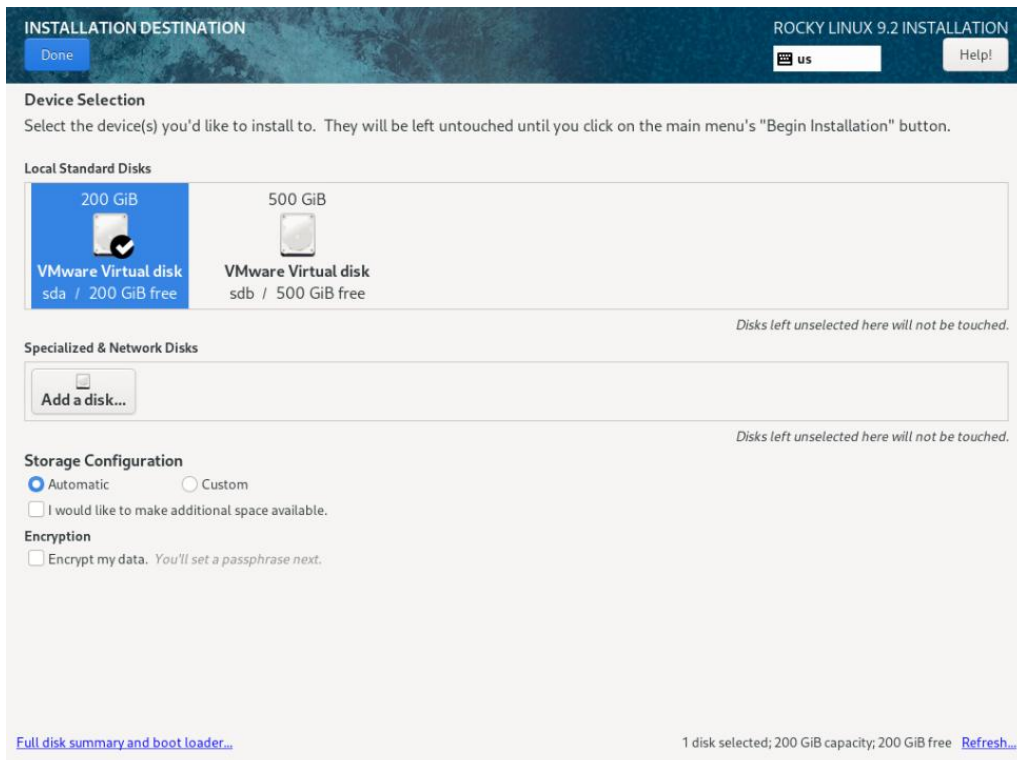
INSTALLATION DESTINATION

Done

ROCKY LINUX 9.2 INSTALLATION

us

Help!

Device Selection

Select the device(s) you'd like to install to. They will be left untouched until you click on the main menu's "Begin Installation" button.

Local Standard Disks

200 GiB

VMware Virtual disk

sda / 200 GiB free

500 GiB

VMware Virtual disk

sdb / 500 GiB free

Disks left unselected here will not be touched.

Specialized & Network Disks

Add a disk...

Disks left unselected here will not be touched.

Storage Configuration

Automatic

Custom

I would like to make additional space available.

Encryption

Encrypt my data. You'll set a passphrase next.

Full disk summary and boot loader...

1 disk selected; 200 GiB capacity; 200 GiB free Refresh...